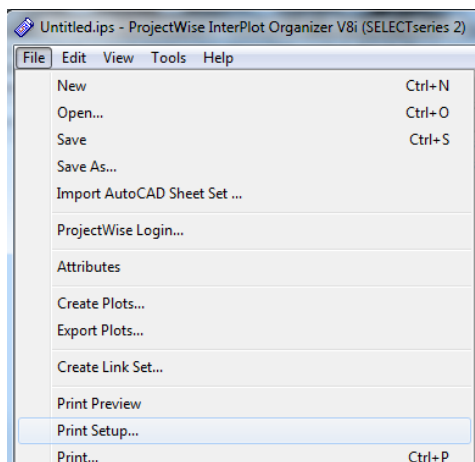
Untitled.ips - ProjectWise InterPlot Organizer V8i (SELECTseries 2)

File Edit View Tools Help

New Ctrl+N
Open... Ctrl+O
Save Ctrl+S
Save As...
Import AutoCAD Sheet Set ...

ProjectWise Login...

Attributes

Create Plots...
Export Plots...

Create Link Set...

Print Preview
Print Setup...
Print... Ctrl+P